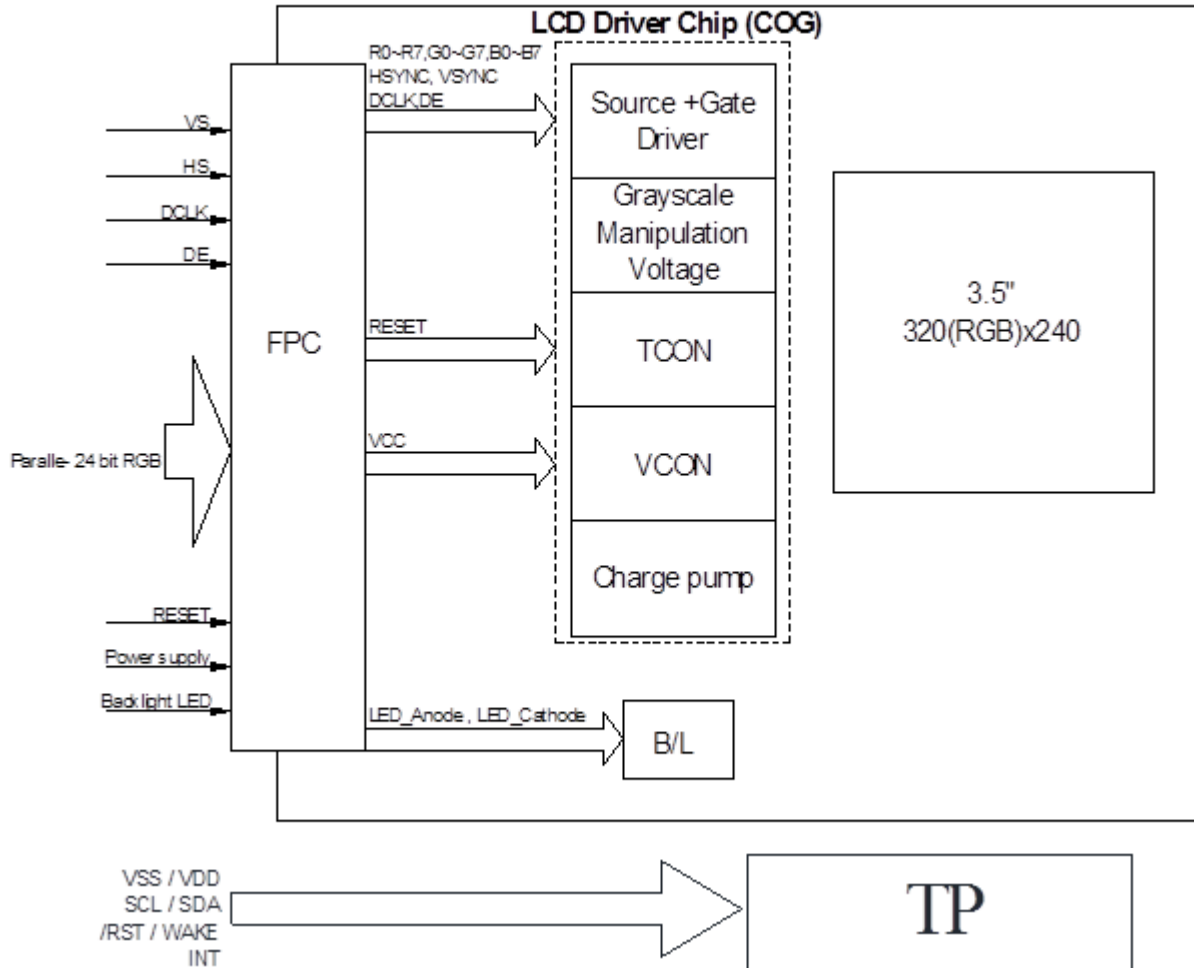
LCD Driver Chip (COG)

VS

HS

DCLK

DE

Paralle- 24 bit RGB

RESET

Power supply

Backlight LED

FPC

R0~R7,G0~G7,B0~B7
HSYNC, VSYNC
DCLK,DE

RESET

VCC

LED_Anode , LED_Cathode

Source +Gate Driver

Grayscale Manipulation Voltage

TCON

VCON

Charge pump

B/L

3.5"
320(RGB)x240

VSS / VDD
SCL / SDA
/RST / WAKE
INT

TP